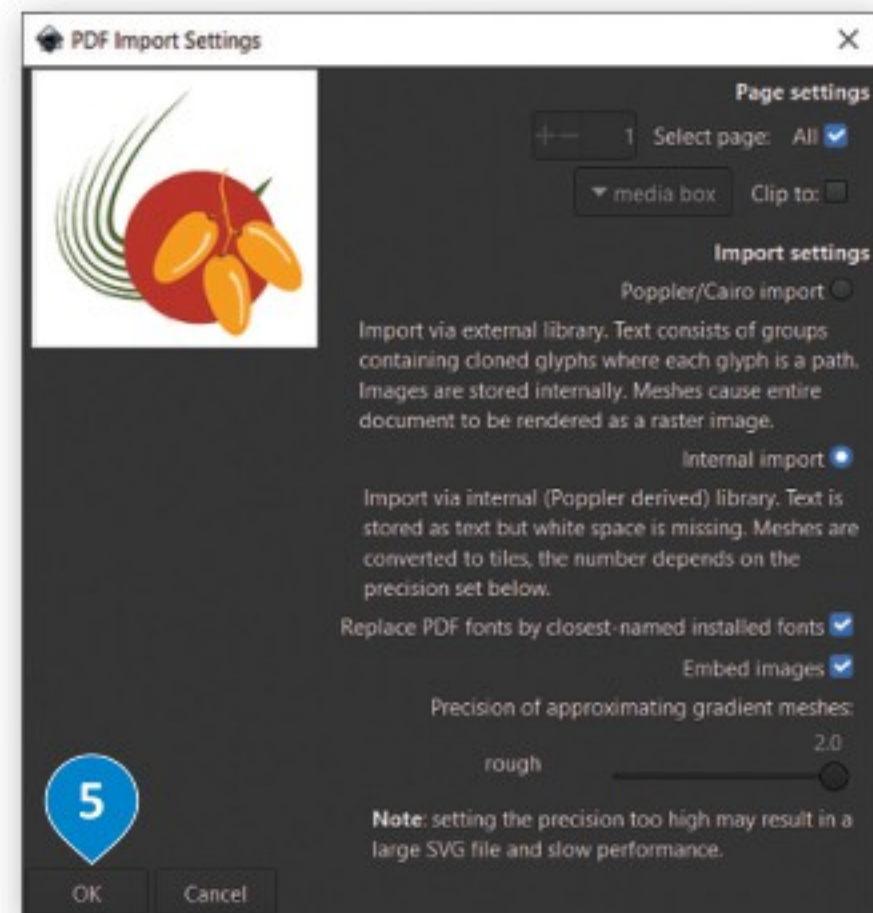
PDF Import Settings

×

Page settings

+ − 1 Select page: All

▾ media box Clip to:

Import settings

Poppler/Cairo import

Import via external library. Text consists of groups containing cloned glyphs where each glyph is a path. Images are stored internally. Meshes cause entire document to be rendered as a raster image.

Internal import

Import via internal (Poppler derived) library. Text is stored as text but white space is missing. Meshes are converted to tiles, the number depends on the precision set below.

Replace PDF fonts by closest-named installed fonts

Embed images

Precision of approximating gradient meshes:

rough 2.0

**Note**: setting the precision too high may result in a large SVG file and slow performance.

5

OK Cancel